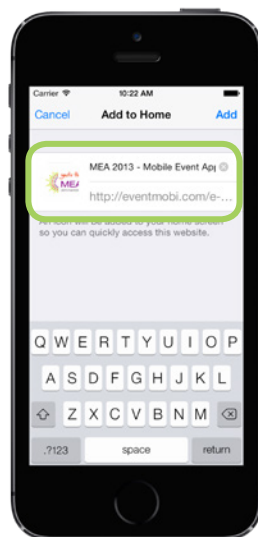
Carrier 10:22 AM

Cancel Add to Home Add

MEA
MEA 2013 - Mobile Event Ap
http://eventmobi.com/e-...

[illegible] so you can quickly access this website.

Q W E R T Y U I O P
A S D F G H J K L
Z X C V B N M
.?123 space return